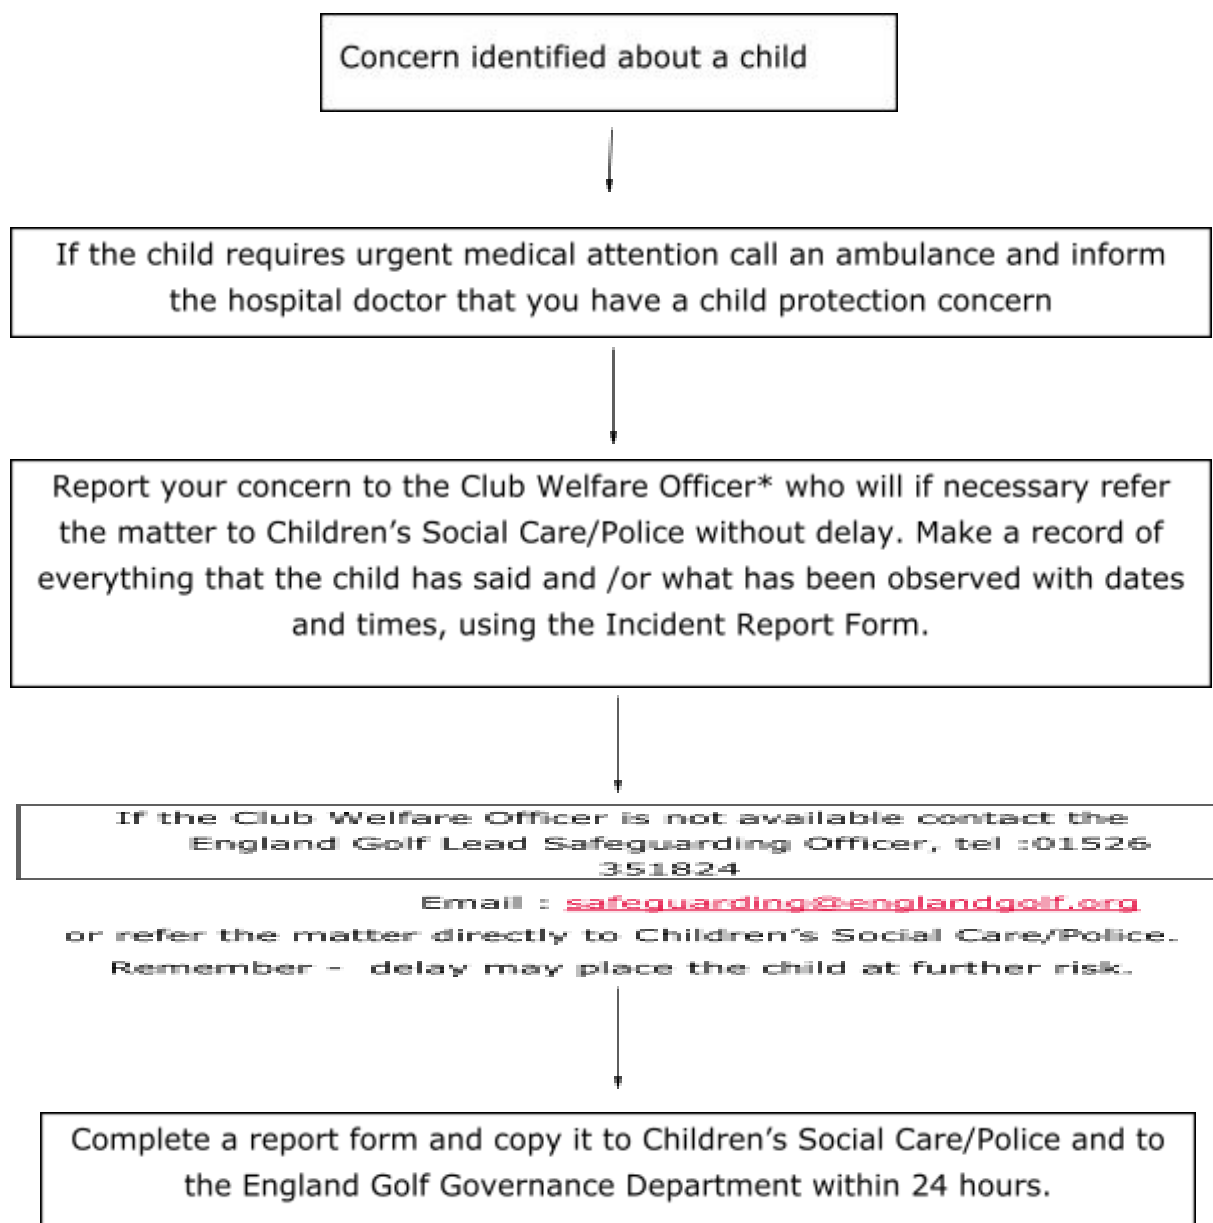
Concern identified about a child

If the child requires urgent medical attention call an ambulance and inform the hospital doctor that you have a child protection concern

Report your concern to the Club Welfare Officer* who will if necessary refer the matter to Children's Social Care/Police without delay. Make a record of everything that the child has said and /or what has been observed with dates and times, using the Incident Report Form.

If the Club Welfare Officer is not available contact the England Golf Lead Safeguarding Officer, tel :01526 351824

Email : safeguarding@englandgolf.org

or refer the matter directly to Children's Social Care/Police.

Remember – delay may place the child at further risk.

Complete a report form and copy it to Children's Social Care/Police and to the England Golf Governance Department within 24 hours.